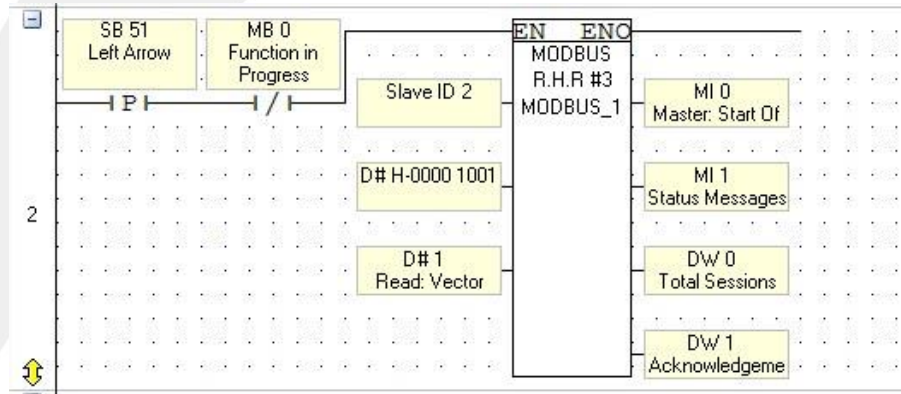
SB 51
Left Arrow

MB 0
Function in Progress

P

/

EN ENO
MODBUS
R.H.R #3
MODBUS_1

Slave ID 2

MI 0
Master: Start Of

D# H-0000 1001

MI 1
Status Messages

2

D# 1
Read: Vector

DW 0
Total Sessions

DW 1
Acknowledgeme